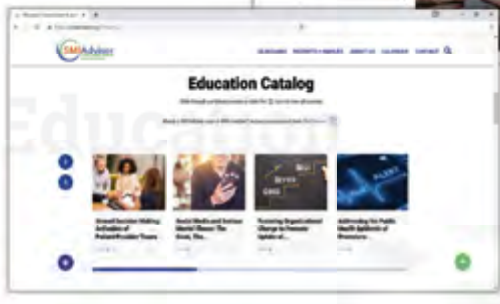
SMIAdviser

Education Catalog

Education

Shared Decision Making: Activation of Patient/Provider Teams

Social Media and Serious Mental Illness: The Good, The...

Fostering Organizational Change to Promote Uptake of...

Addressing the Public Health Epidemic of Premature...